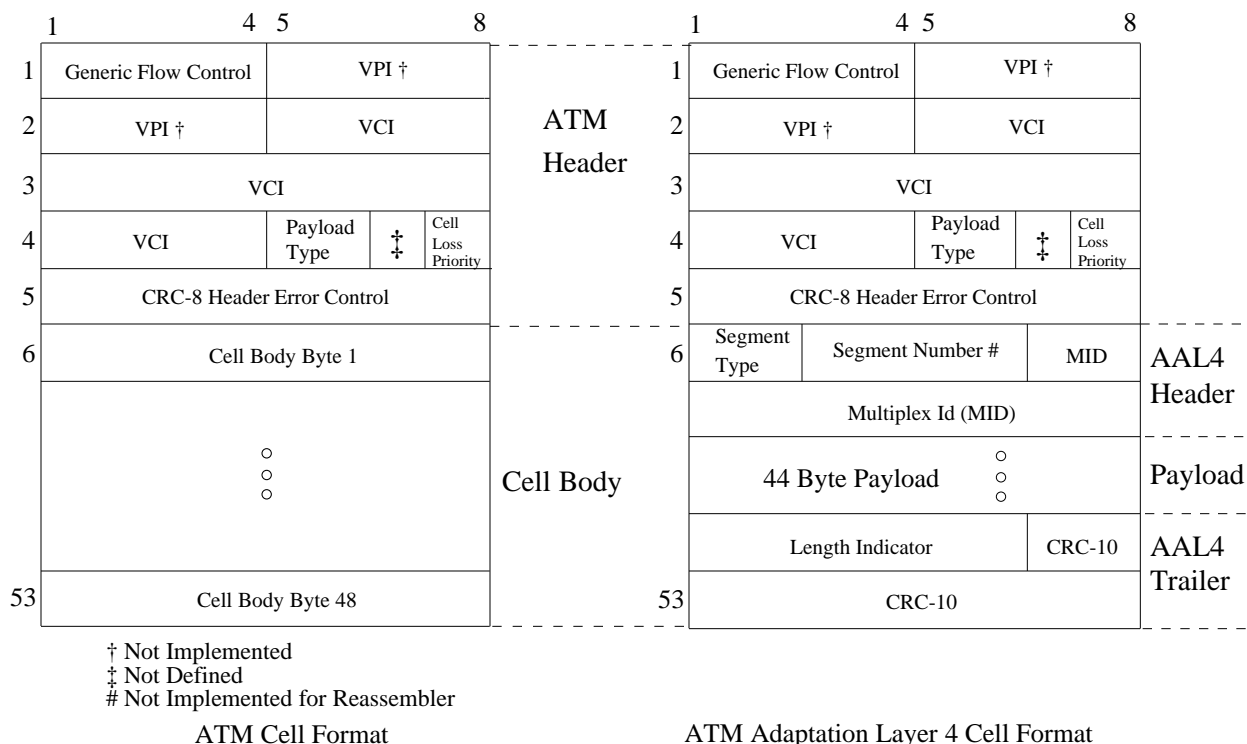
| | 1 4 | 5 8 |
|---|---|---|
| 1 | Generic Flow Control | VPI † |
| 2 | VPI † | VCI |
| 3 | VCI | |
| 4 | VCI | Payload Type ‡ Cell Loss Priority |
| 5 | CRC-8 Header Error Control | |
| 6 | Cell Body Byte 1 | |
| | ○ ○ ○ | |
| 53 | Cell Body Byte 48 | |

ATM Header

Cell Body

| | 1 4 | 5 8 |
|---|---|---|
| 1 | Generic Flow Control | VPI † |
| 2 | VPI † | VCI |
| 3 | VCI | |
| 4 | VCI | Payload Type ‡ Cell Loss Priority |
| 5 | CRC-8 Header Error Control | |
| 6 | Segment Type · Segment Number # | MID |
| | Multiplex Id (MID) | |
| | 44 Byte Payload ○ ○ ○ | |
| | Length Indicator | CRC-10 |
| 53 | CRC-10 | |

AAL4 Header

Payload

AAL4 Trailer

† Not Implemented
‡ Not Defined
# Not Implemented for Reassembler

ATM Cell Format

ATM Adaptation Layer 4 Cell Format